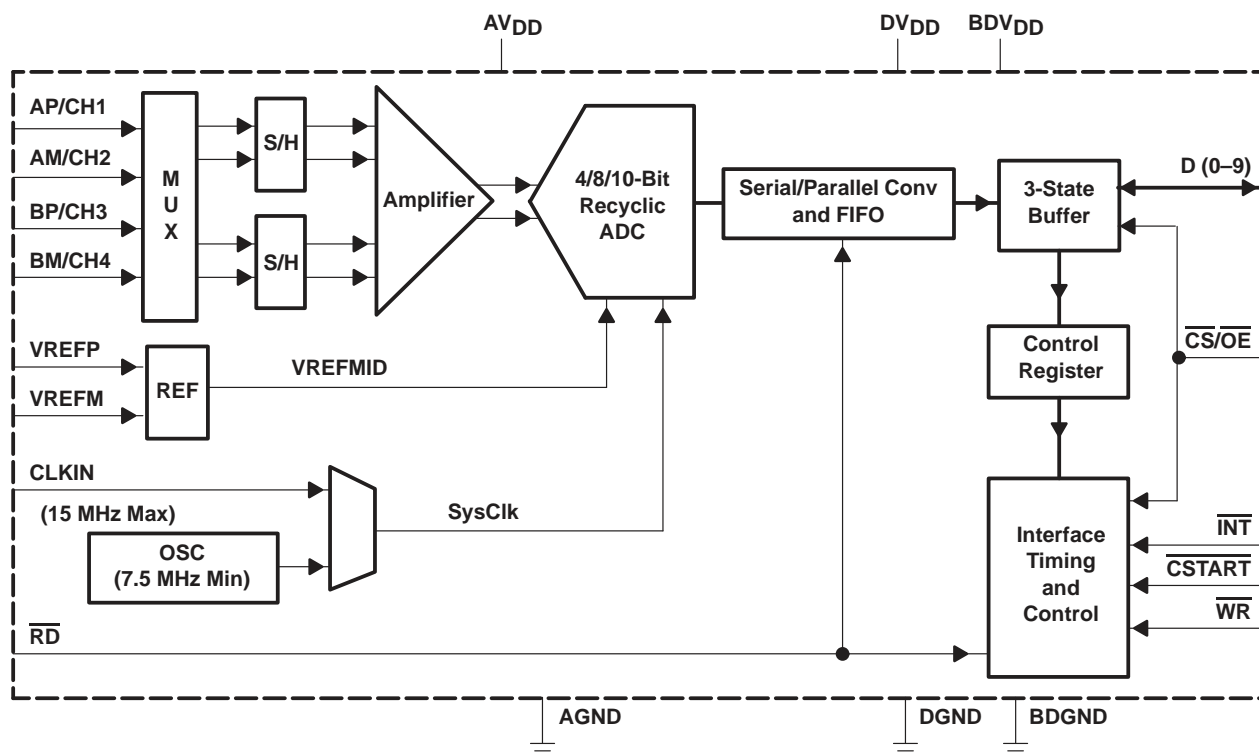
$AV_{DD}$

$DV_{DD}$

$BDV_{DD}$

AP/CH1

AM/CH2

BP/CH3

BM/CH4

M U X

S/H

S/H

Amplifier

4/8/10-Bit Recyclic ADC

Serial/Parallel Conv and FIFO

3-State Buffer

D (0–9)

VREFP

VREFM

REF

VREFMID

Control Register

$\overline{CS}/\overline{OE}$

CLKIN

(15 MHz Max)

OSC (7.5 MHz Min)

SysClk

Interface Timing and Control

$\overline{INT}$

$\overline{CSTART}$

$\overline{WR}$

$\overline{RD}$

AGND

DGND

BDGND